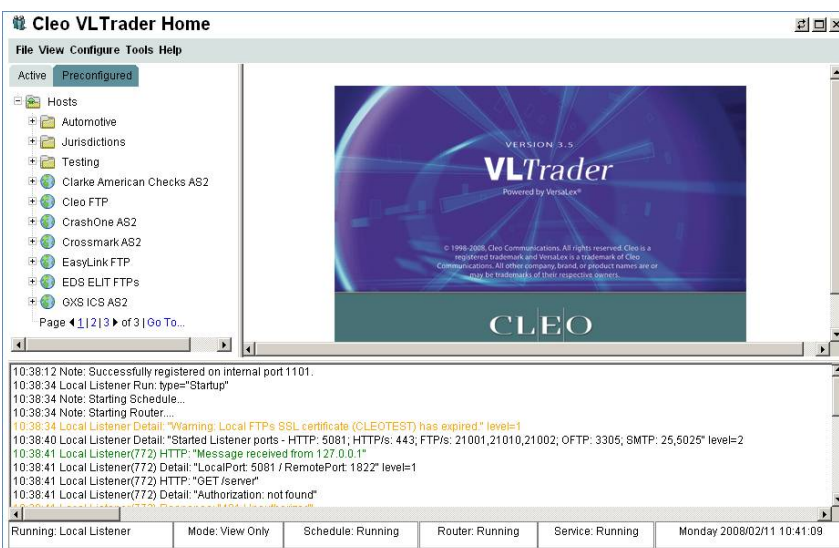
Cleo VLTrader Home

File View Configure Tools Help

Active Preconfigured

Hosts
Automotive
Jurisdictions
Testing
Clarke American Checks AS2
Cleo FTP
CrashOne AS2
Crossmark AS2
EasyLink FTP
EDS ELIT FTPs
GXS ICS AS2
Page ◀ 1 | 2 | 3 ▶ of 3 | Go To...

VERSION 3.5
VLTrader
Powered by VersaLex®

© 1998-2008, Cleo Communications. All rights reserved. Cleo is a registered trademark and VersaLex is a trademark of Cleo Communications. All other company, brand, or product names are or may be trademarks of their respective owners.

CLEO

10:38:12 Note: Successfully registered on internal port 1101.
10:38:34 Local Listener Run: type="Startup"
10:38:34 Note: Starting Schedule...
10:38:34 Note: Starting Router....
10:38:34 Local Listener Detail: "Warning: Local FTPs SSL certificate (CLEOTEST) has expired." level=1
10:38:40 Local Listener Detail: "Started Listener ports - HTTP: 5081; HTTP/s: 443; FTP/s: 21001,21010,21002; OFTP: 3305; SMTP: 25,5025" level=2
10:38:41 Local Listener(772) HTTP: "Message received from 127.0.0.1"
10:38:41 Local Listener(772) Detail: "LocalPort: 5081 / RemotePort: 1822" level=1
10:38:41 Local Listener(772) HTTP: "GET /server"
10:38:41 Local Listener(772) Detail: "Authorization: not found"
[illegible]

Running: Local Listener | Mode: View Only | Schedule: Running | Router: Running | Service: Running | Monday 2008/02/11 10:41:09